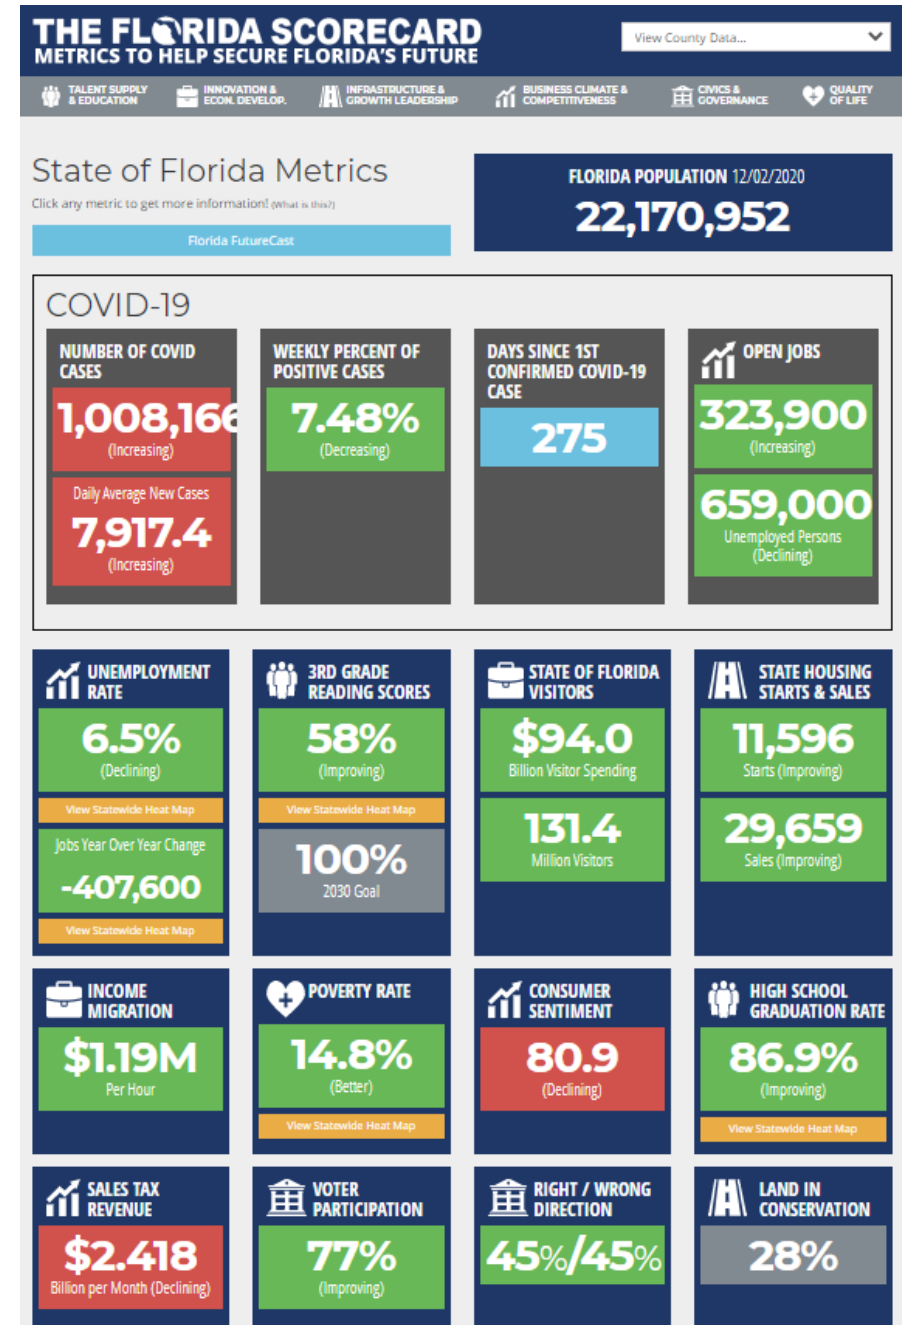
THE FLORIDA SCORECARD
METRICS TO HELP SECURE FLORIDA'S FUTURE

View County Data...

TALENT SUPPLY & EDUCATION
INNOVATION & ECON. DEVELOP.
INFRASTRUCTURE & GROWTH LEADERSHIP
BUSINESS CLIMATE & COMPETITIVENESS
CIVICS & GOVERNANCE
QUALITY OF LIFE

State of Florida Metrics
Click any metric to get more information! (What is this?)

Florida FutureCast

FLORIDA POPULATION 12/02/2020
22,170,952

COVID-19

NUMBER OF COVID CASES
1,008,166
(Increasing)
Daily Average New Cases
7,917.4
(Increasing)

WEEKLY PERCENT OF POSITIVE CASES
7.48%
(Decreasing)

DAYS SINCE 1ST CONFIRMED COVID-19 CASE
275

OPEN JOBS
323,900
(Increasing)
659,000
Unemployed Persons
(Declining)

UNEMPLOYMENT RATE
6.5%
(Declining)
View Statewide Heat Map
Jobs Year Over Year Change
-407,600
View Statewide Heat Map

3RD GRADE READING SCORES
58%
(Improving)
View Statewide Heat Map
100%
2030 Goal

STATE OF FLORIDA VISITORS
$94.0
Billion Visitor Spending
131.4
Million Visitors

STATE HOUSING STARTS & SALES
11,596
Starts (Improving)
29,659
Sales (Improving)

INCOME MIGRATION
$1.19M
Per Hour

POVERTY RATE
14.8%
(Better)
View Statewide Heat Map

CONSUMER SENTIMENT
80.9
(Declining)

HIGH SCHOOL GRADUATION RATE
86.9%
(Improving)
View Statewide Heat Map

SALES TAX REVENUE
$2.418
Billion per Month (Declining)

VOTER PARTICIPATION
77%
(Improving)

RIGHT / WRONG DIRECTION
45%/45%

LAND IN CONSERVATION
28%